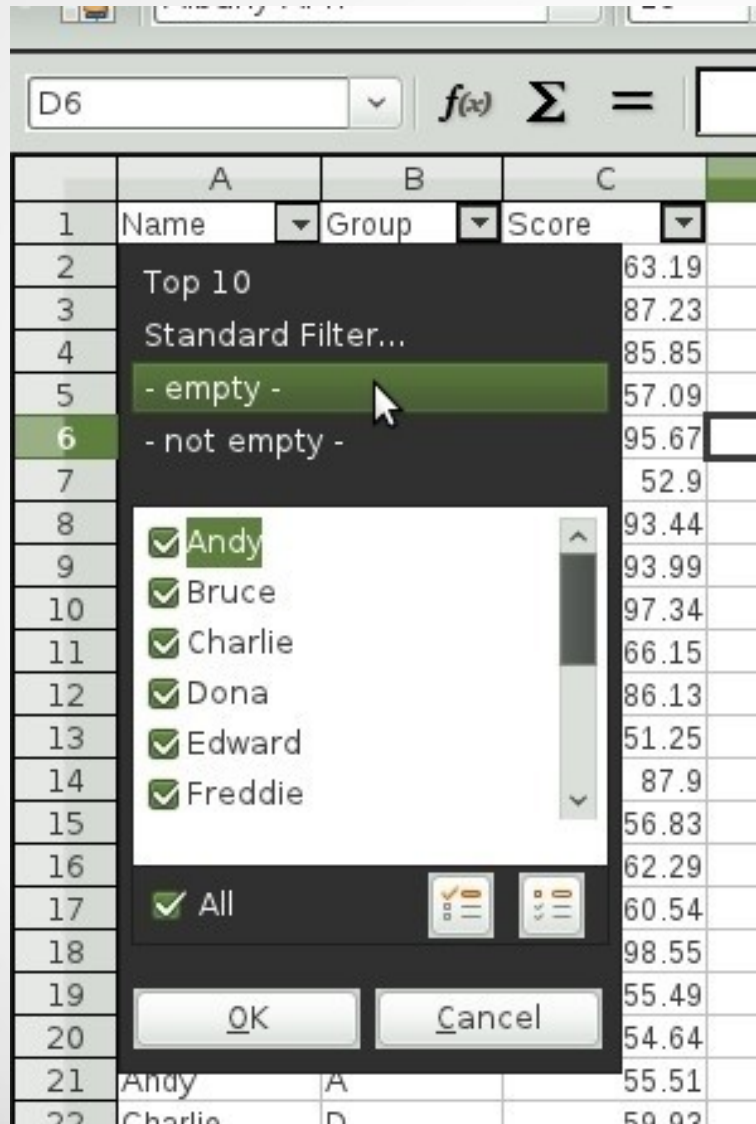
D6

$f(x)$ Σ =

| | A | B | C |
|---|---|---|---|
| 1 | Name | Group | Score |
| 2 | | | 63.19 |
| 3 | | | 87.23 |
| 4 | | | 85.85 |
| 5 | | | 57.09 |
| 6 | | | 95.67 |
| 7 | | | 52.9 |
| 8 | | | 93.44 |
| 9 | | | 93.99 |
| 10 | | | 97.34 |
| 11 | | | 66.15 |
| 12 | | | 86.13 |
| 13 | | | 51.25 |
| 14 | | | 87.9 |
| 15 | | | 56.83 |
| 16 | | | 62.29 |
| 17 | | | 60.54 |
| 18 | | | 98.55 |
| 19 | | | 55.49 |
| 20 | | | 54.64 |
| 21 | Andy | A | 55.51 |
| 22 | Charlie | D | 59.93 |

Top 10
Standard Filter...
- empty -
- not empty -

Andy
Bruce
Charlie
Dona
Edward
Freddie

All

OK
Cancel